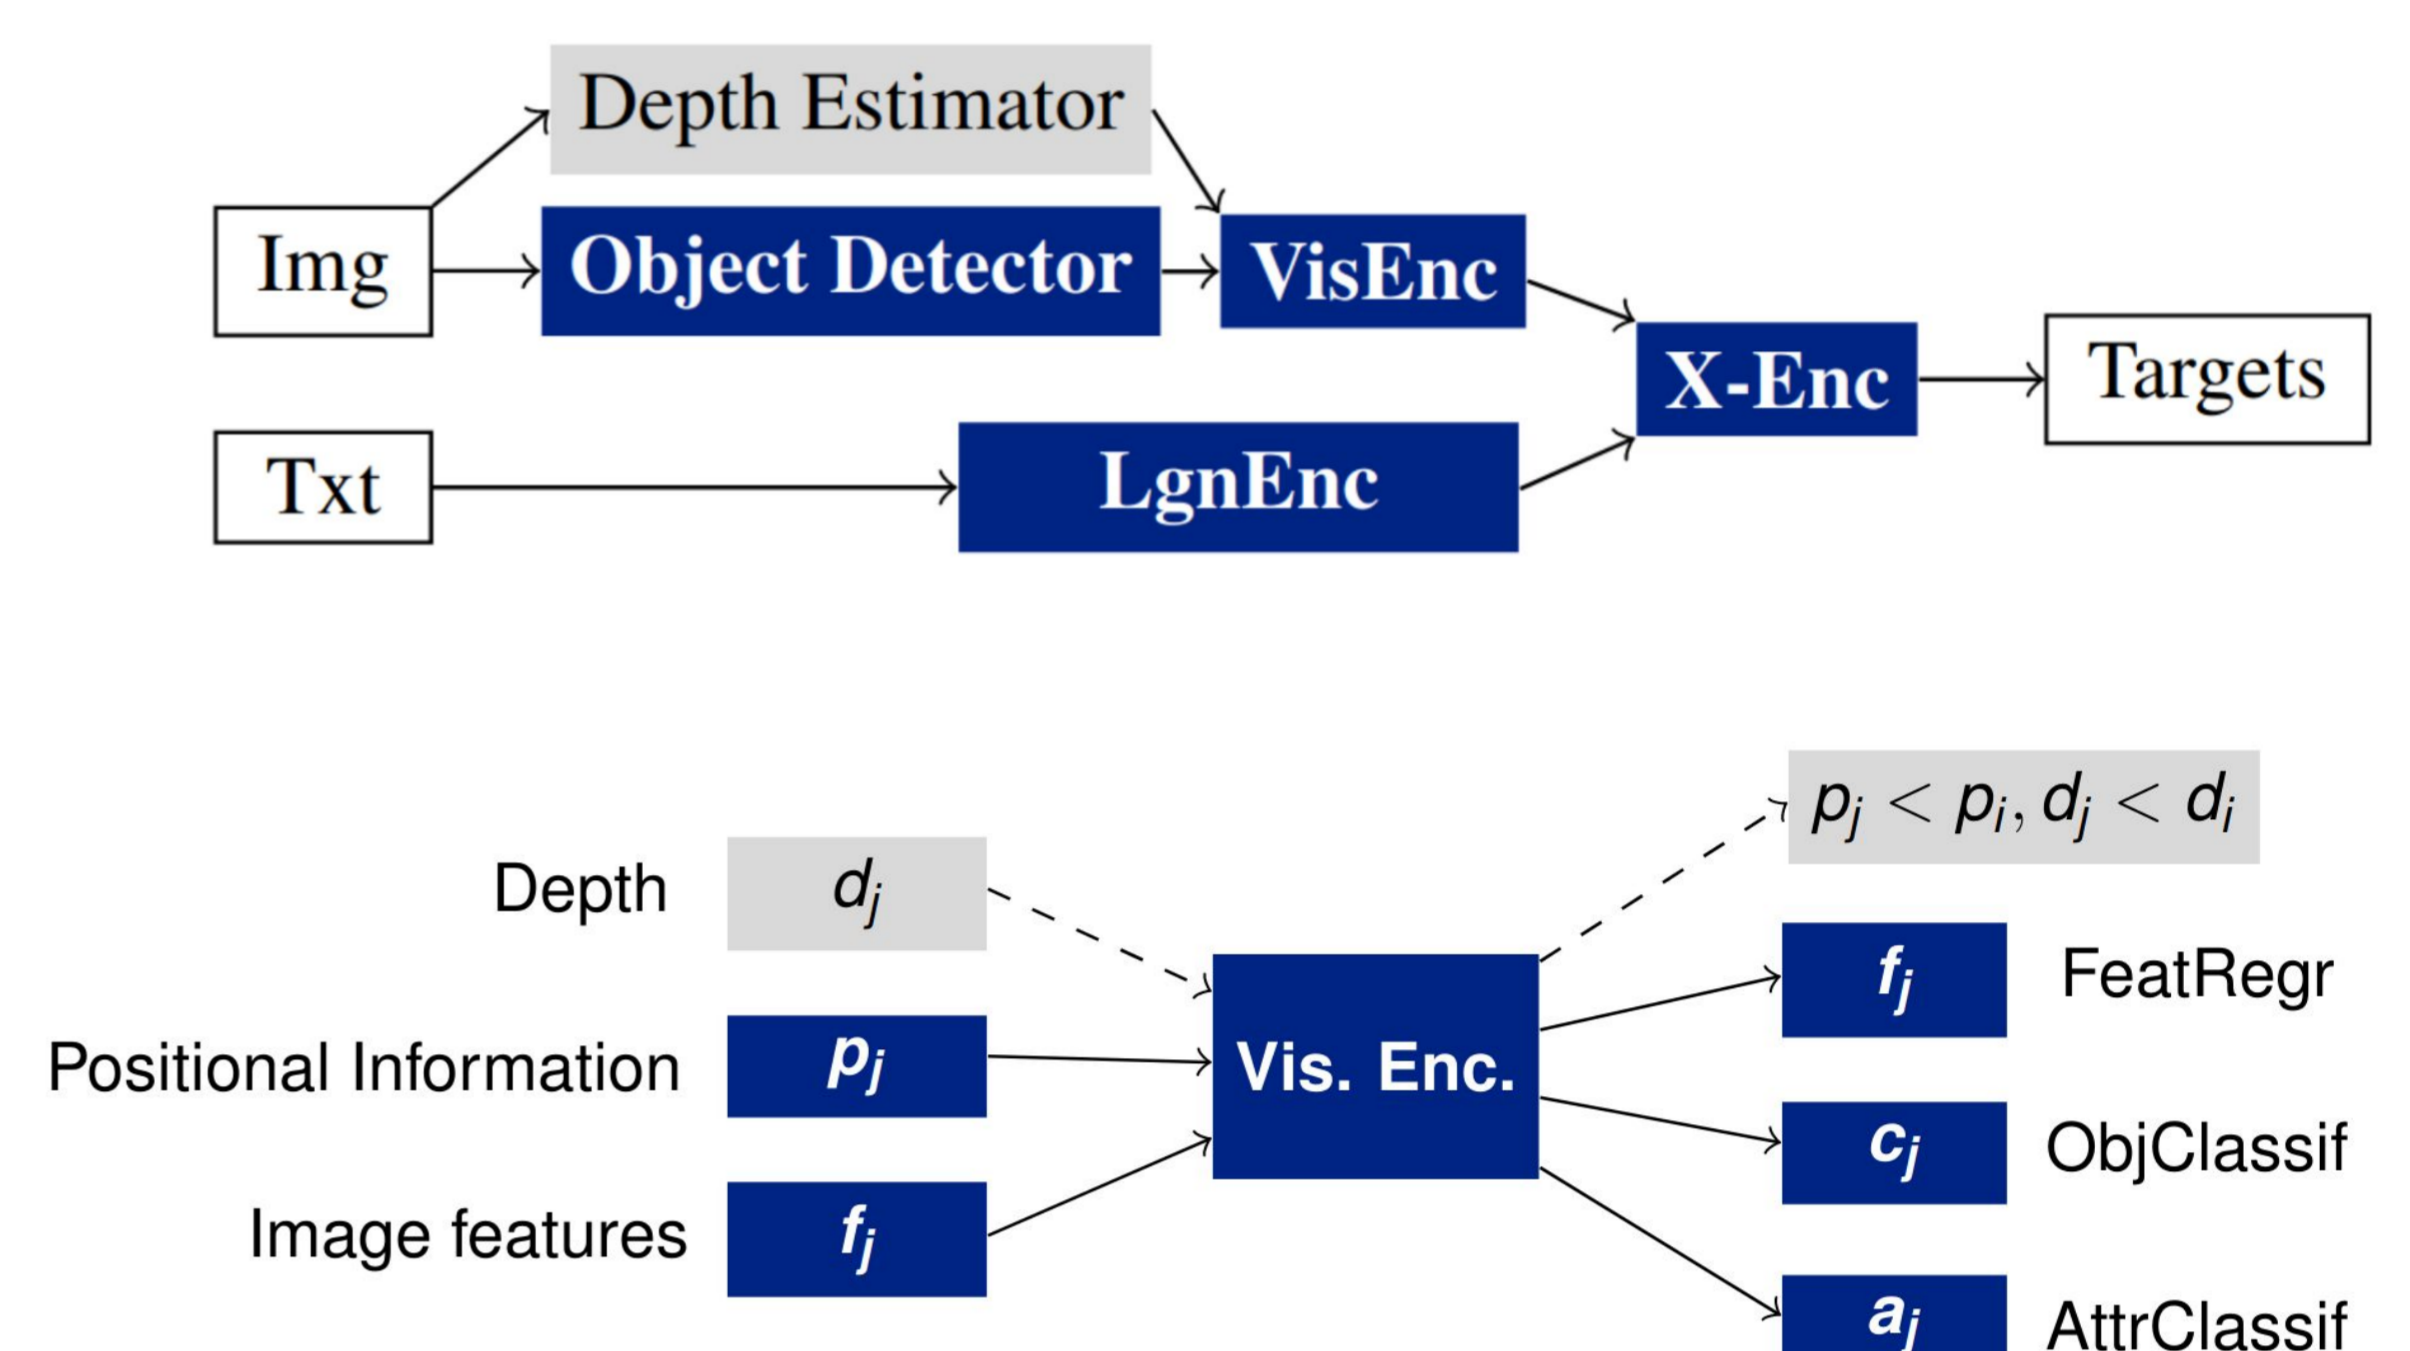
Depth Estimator

Img

Object Detector

VisEnc

X-Enc

Targets

Txt

LgnEnc

$p_j < p_i, d_j < d_i$

Depth $d_j$

Positional Information $p_j$

Image features $f_j$

Vis. Enc.

$f_j$ FeatRegr

$c_j$ ObjClassif

$a_j$ AttrClassif